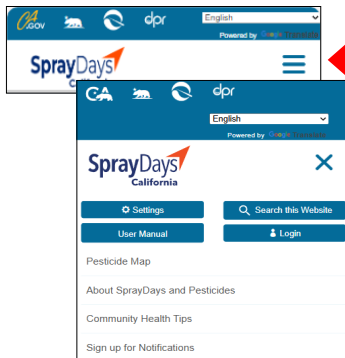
CA.GOV dpr
English
Powered by Google Translate
SprayDays

CA dpr
English
Powered by Google Translate
SprayDays California
✕
Settings
Search this Website
User Manual
Login
Pesticide Map
About SprayDays and Pesticides
Community Health Tips
Sign up for Notifications